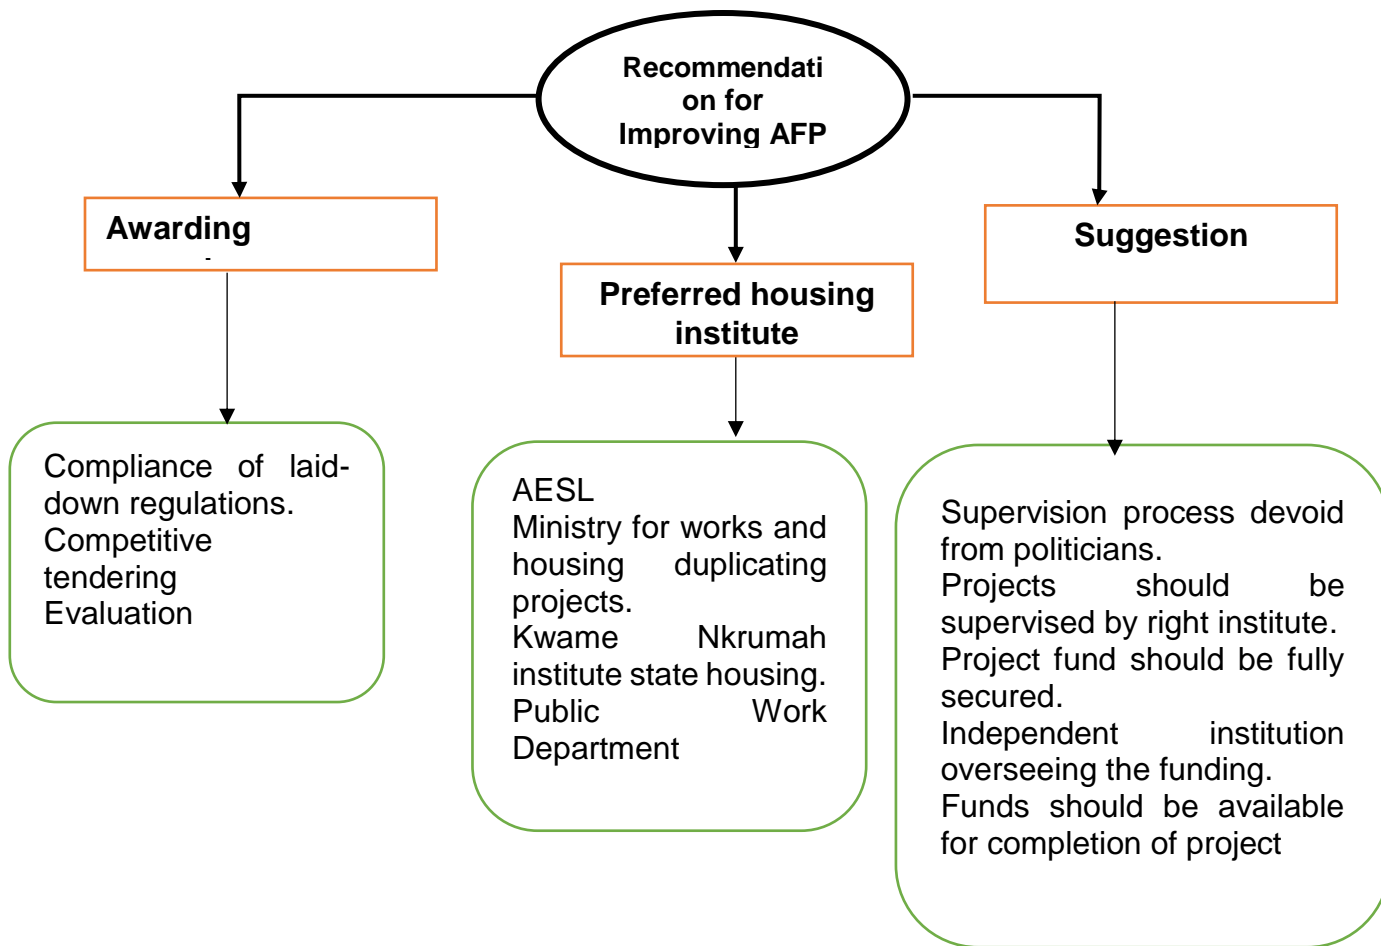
Recommendation for Improving AFP

Awarding

Preferred housing institute

Suggestion

Compliance of laid-down regulations.
Competitive tendering
Evaluation

AESL
Ministry for works and housing duplicating projects.
Kwame Nkrumah institute state housing.
Public Work Department

Supervision process devoid from politicians.
Projects should be supervised by right institute.
Project fund should be fully secured.
Independent institution overseeing the funding.
Funds should be available for completion of project